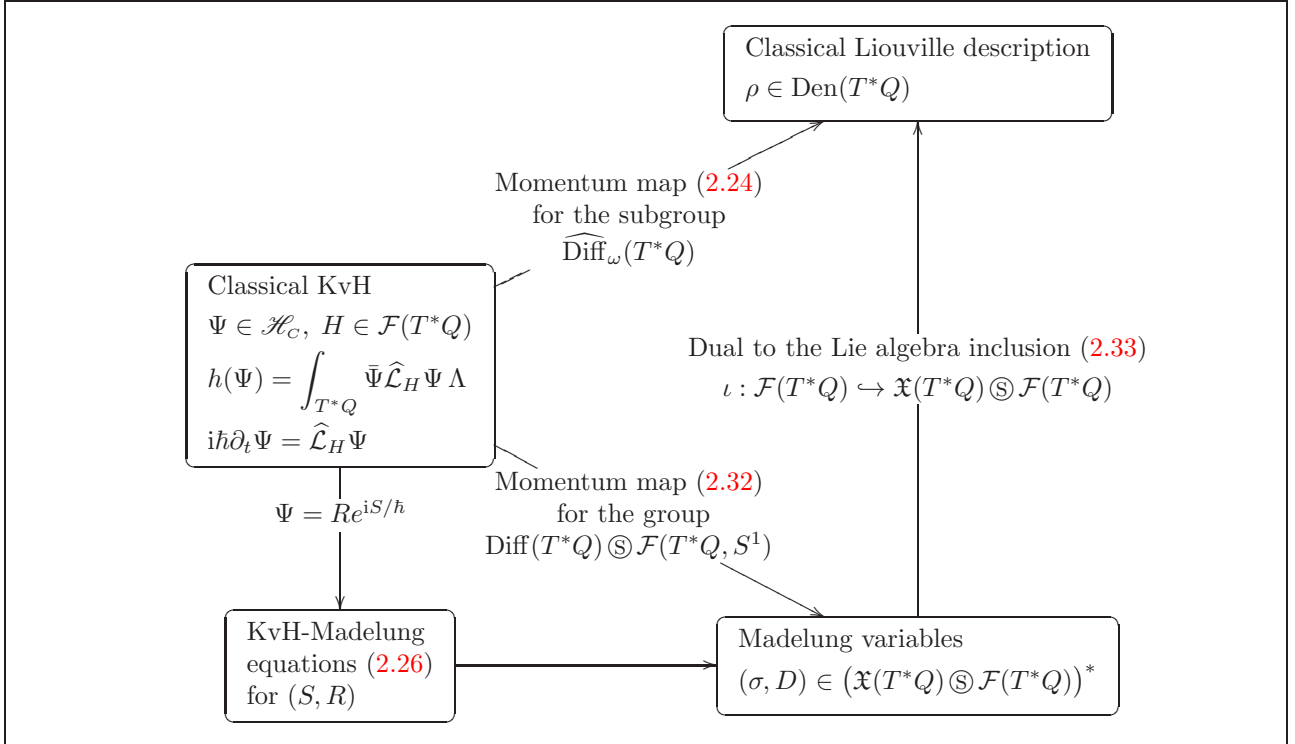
Classical Liouville description
$\rho \in \mathrm{Den}(T^*Q)$

Momentum map (2.24)
for the subgroup
$\widehat{\mathrm{Diff}}_\omega(T^*Q)$

Classical KvH
$\Psi \in \mathscr{H}_C,\ H \in \mathcal{F}(T^*Q)$
$h(\Psi) = \int_{T^*Q} \bar{\Psi}\widehat{\mathcal{L}}_H \Psi\, \Lambda$
$\mathrm{i}\hbar\partial_t \Psi = \widehat{\mathcal{L}}_H \Psi$

Dual to the Lie algebra inclusion (2.33)
$\iota : \mathcal{F}(T^*Q) \hookrightarrow \mathfrak{X}(T^*Q) \circledS \mathcal{F}(T^*Q)$

Momentum map (2.32)
for the group
$\mathrm{Diff}(T^*Q) \circledS \mathcal{F}(T^*Q, S^1)$

$\Psi = Re^{\mathrm{i}S/\hbar}$

KvH-Madelung
equations (2.26)
for $(S, R)$

Madelung variables
$(\sigma, D) \in \left(\mathfrak{X}(T^*Q) \circledS \mathcal{F}(T^*Q)\right)^*$